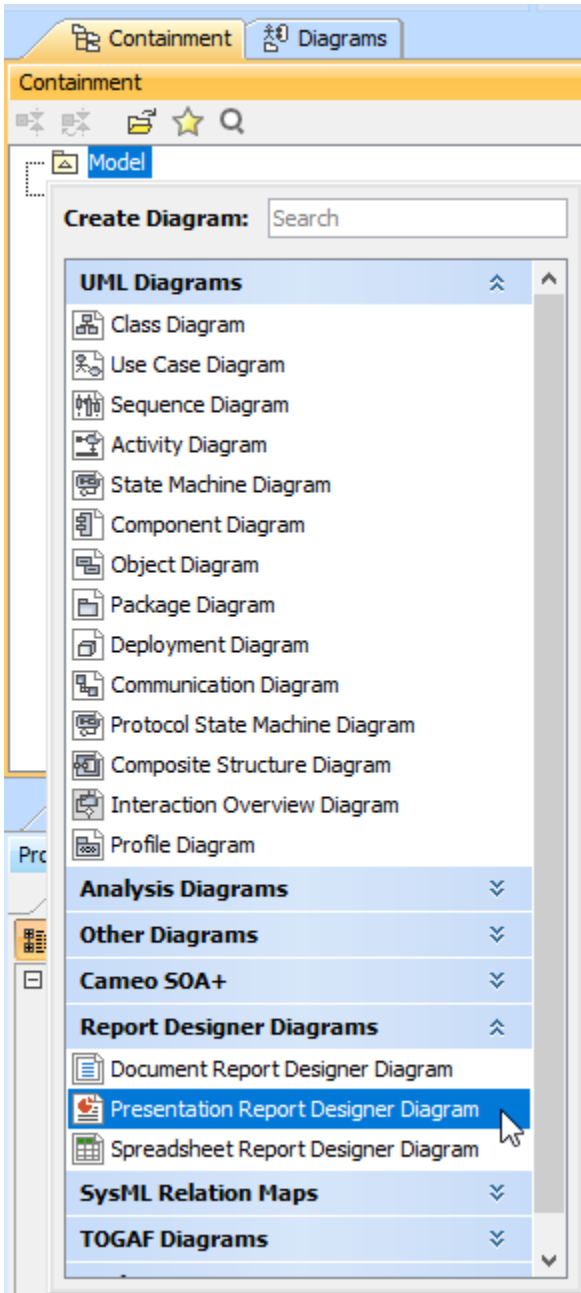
Containment Diagrams

Containment

Model

Create Diagram: Search

UML Diagrams

Class Diagram

Use Case Diagram

Sequence Diagram

Activity Diagram

State Machine Diagram

Component Diagram

Object Diagram

Package Diagram

Deployment Diagram

Communication Diagram

Protocol State Machine Diagram

Composite Structure Diagram

Interaction Overview Diagram

Profile Diagram

Analysis Diagrams

Other Diagrams

Cameo SOA+

Report Designer Diagrams

Document Report Designer Diagram

Presentation Report Designer Diagram

Spreadsheet Report Designer Diagram

SysML Relation Maps

TOGAF Diagrams

Pro